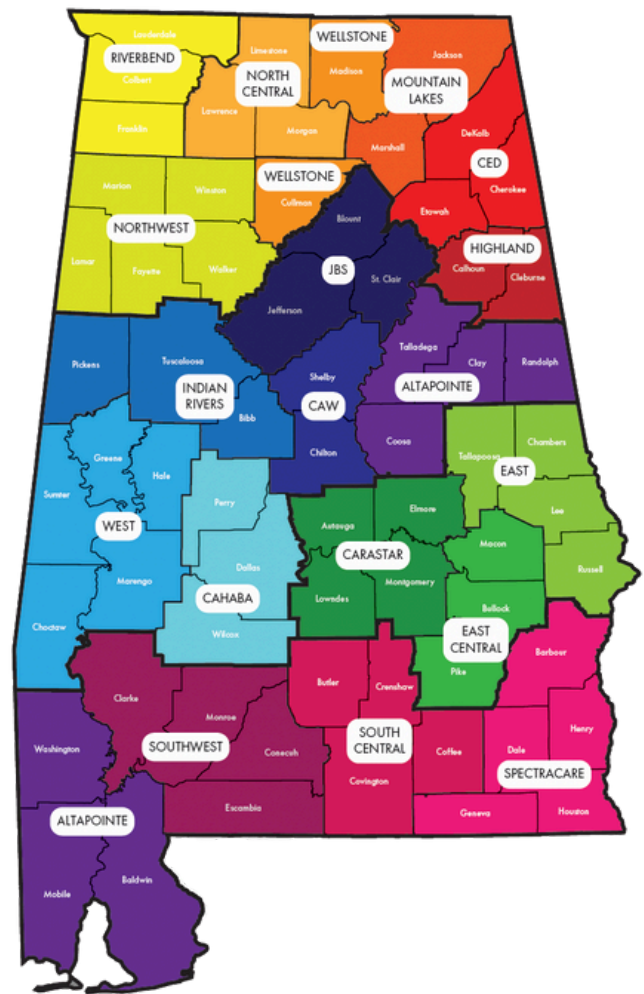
Lauderdale
RIVERBEND
Colbert
Franklin
Limestone
NORTH CENTRAL
Lawrence
Morgan
WELLSTONE
Madison
Jackson
MOUNTAIN LAKES
Marshall
DeKalb
CED
Cherokee
Etowah
WELLSTONE
Cullman
Marion
Winston
NORTHWEST
Lamar
Fayette
Walker
Blount
JBS
St. Clair
Jefferson
HIGHLAND
Calhoun
Cleburne
Pickens
Tuscaloosa
INDIAN RIVERS
Bibb
Shelby
CAW
Chilton
Talladega
Clay
Randolph
ALTAPOINTE
Coosa
Tallapoosa
Chambers
EAST
Lee
Greene
Hale
Sumter
WEST
Marengo
Choctaw
Perry
Dallas
CAHABA
Wilcox
Autauga
Elmore
CARASTAR
Montgomery
Lowndes
Macon
Russell
Bullock
EAST CENTRAL
Pike
Barbour
Clarke
Monroe
SOUTHWEST
Conecuh
Washington
Escambia
Butler
Crenshaw
SOUTH CENTRAL
Covington
Coffee
Dale
Henry
SPECTRACARE
Geneva
Houston
ALTAPOINTE
Mobile
Baldwin